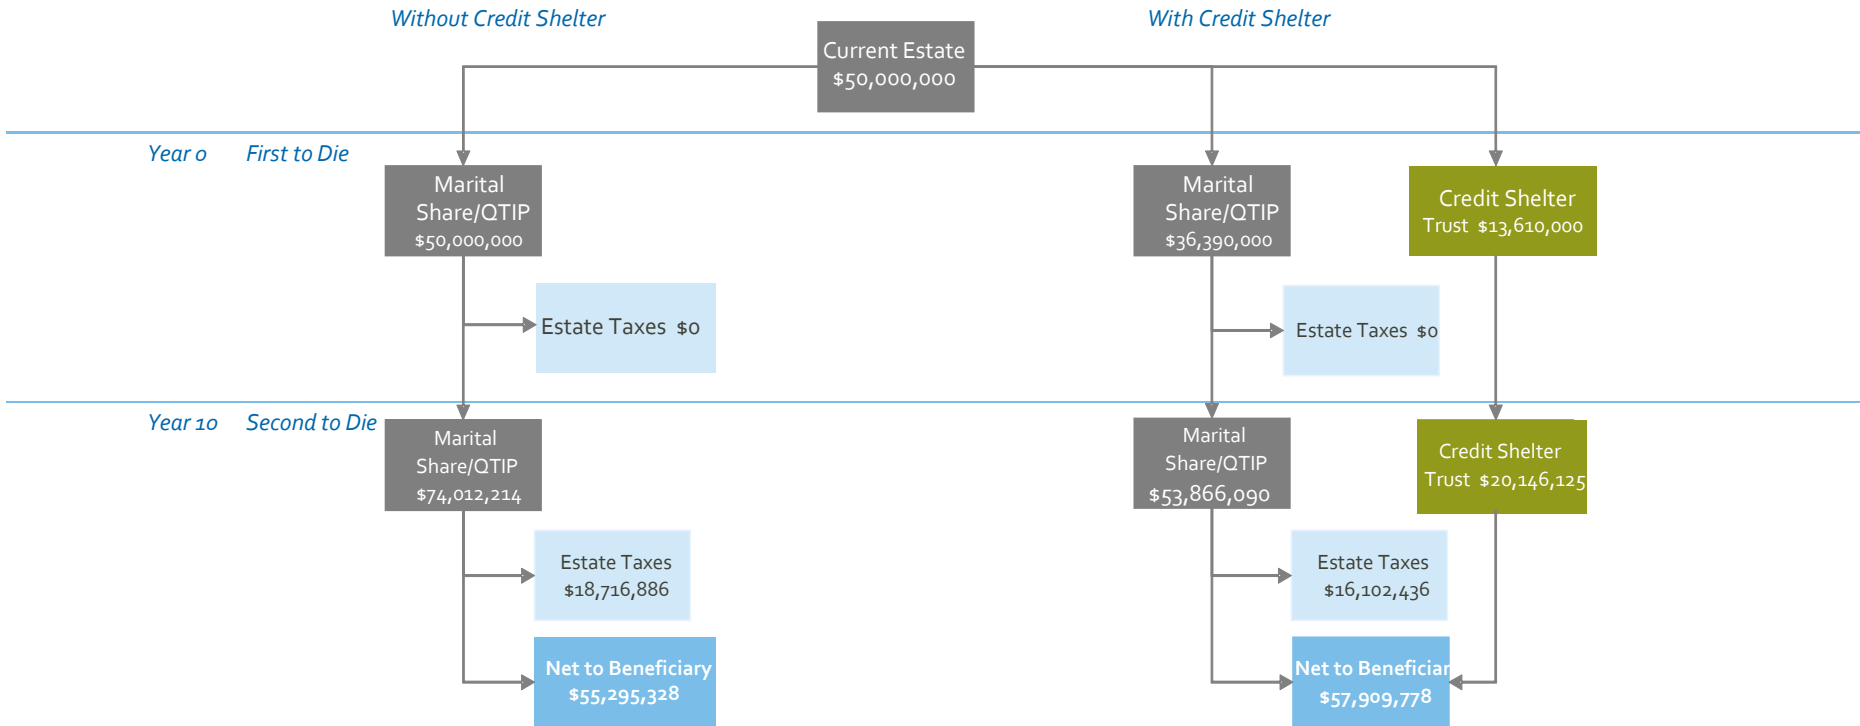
Without Credit Shelter

With Credit Shelter

Current Estate
$50,000,000

Year 0 First to Die

Marital Share/QTIP
$50,000,000

Marital Share/QTIP
$36,390,000

Credit Shelter Trust $13,610,000

Estate Taxes $0

Estate Taxes $0

Year 10 Second to Die

Marital Share/QTIP
$74,012,214

Marital Share/QTIP
$53,866,090

Credit Shelter Trust $20,146,125

Estate Taxes
$18,716,886

Estate Taxes
$16,102,436

Net to Beneficiary
$55,295,328

Net to Beneficiar
$57,909,778